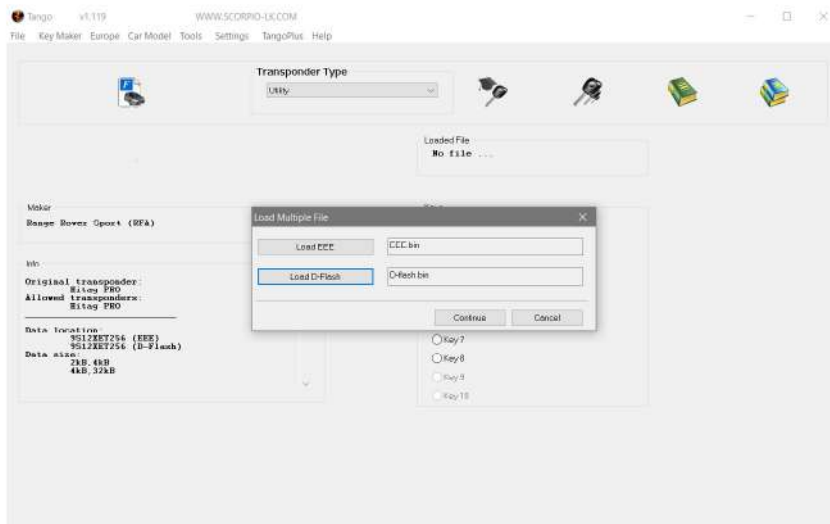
Tango v1.119 WWW.SCORPIO-LK.COM

File Key Maker Europe Car Model Tools Settings TangoPlus Help

Transponder Type

Utility

Loaded File
No file ...

Maker
Range Rover Sport (RFA)

Info
Original transponder:
Hitag PRO
Allowed transponders:
Hitag PRO

Data location:
9S12XET256 (EEE)
9S12XET256 (D-Flash)
Data size:
2kB,4kB
4kB,32kB

Load Multiple File

Load EEE
EEE.bin

Load D-Flash
D-flash.bin

Continue
Cancel

Key 7
Key 8
Key 9
Key 10